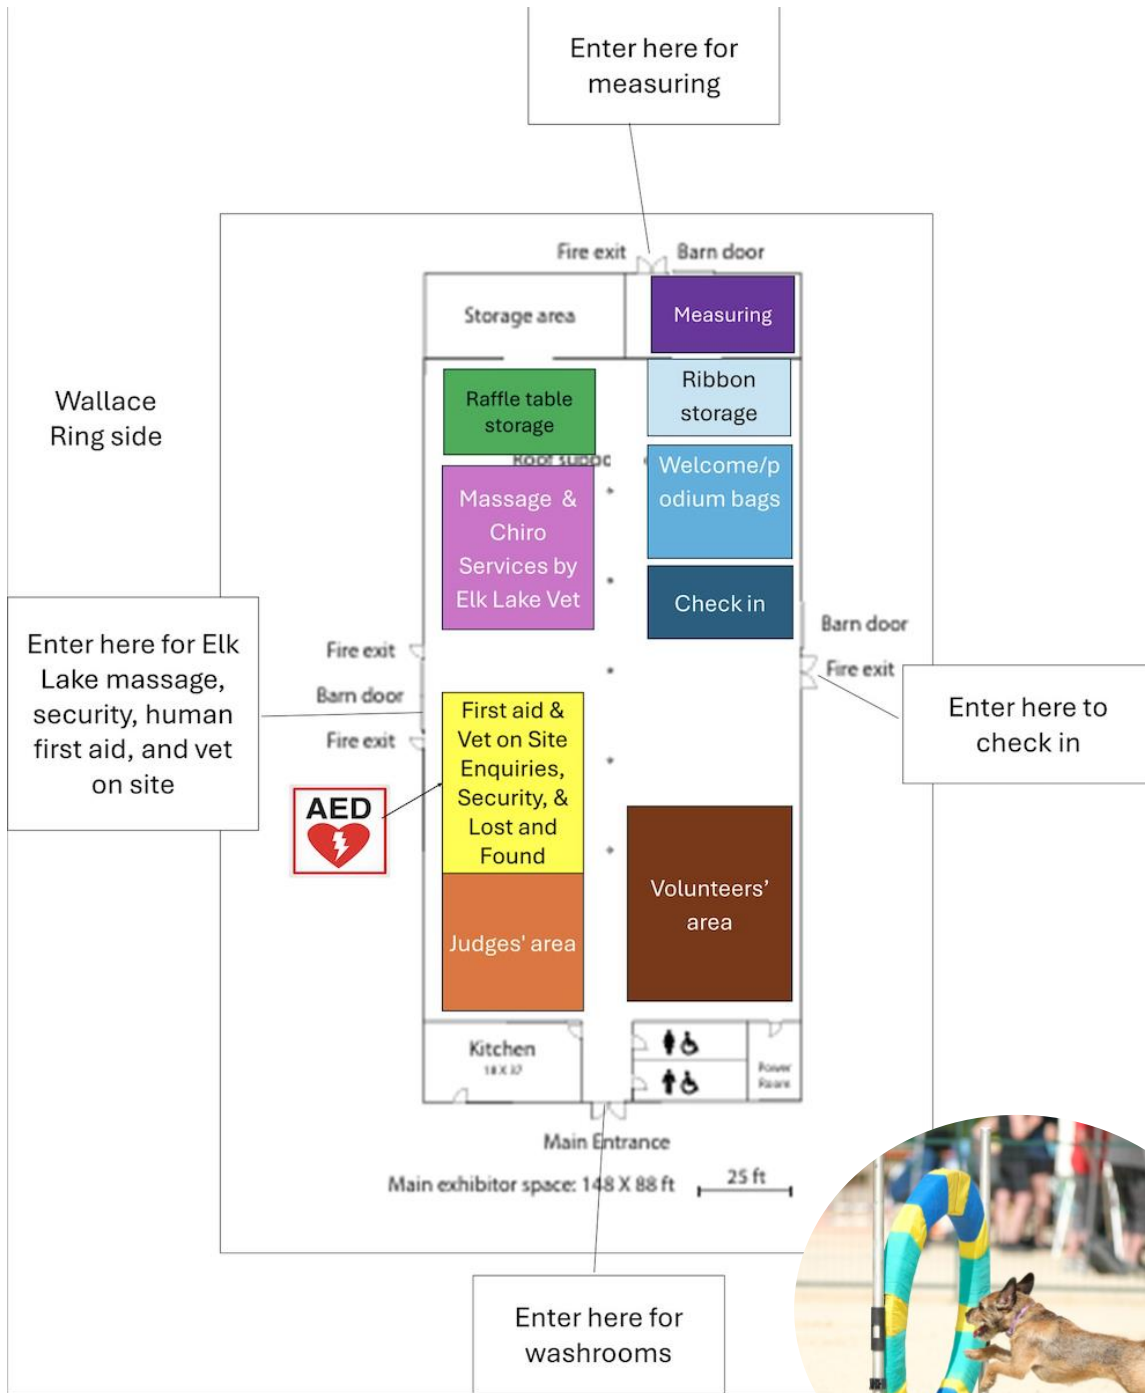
Enter here for measuring

Fire exit
Barn door

Storage area
Measuring

Wallace Ring side

Raffle table storage
Ribbon storage

Roof suppo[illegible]
Welcome/podium bags

Massage & Chiro Services by Elk Lake Vet

Check in

Barn door
Fire exit

Enter here for Elk Lake massage, security, human first aid, and vet on site

Fire exit
Barn door
Fire exit

Enter here to check in

AED

First aid & Vet on Site Enquiries, Security, & Lost and Found

Volunteers' area

Judges' area

Kitchen
18 X 37

Power Room

Main Entrance

Main exhibitor space: 148 X 88 ft
25 ft

Enter here for washrooms